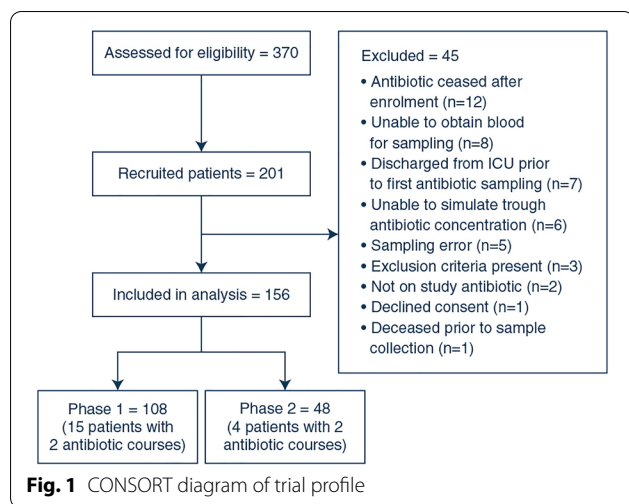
Assessed for eligibility = 370

Recruited patients = 201

Included in analysis = 156

Phase 1 = 108
(15 patients with 2 antibiotic courses)

Phase 2 = 48
(4 patients with 2 antibiotic courses)

Excluded = 45
• Antibiotic ceased after enrolment (n=12)
• Unable to obtain blood for sampling (n=8)
• Discharged from ICU prior to first antibiotic sampling (n=7)
• Unable to simulate trough antibiotic concentration (n=6)
• Sampling error (n=5)
• Exclusion criteria present (n=3)
• Not on study antibiotic (n=2)
• Declined consent (n=1)
• Deceased prior to sample collection (n=1)

**Fig. 1** CONSORT diagram of trial profile